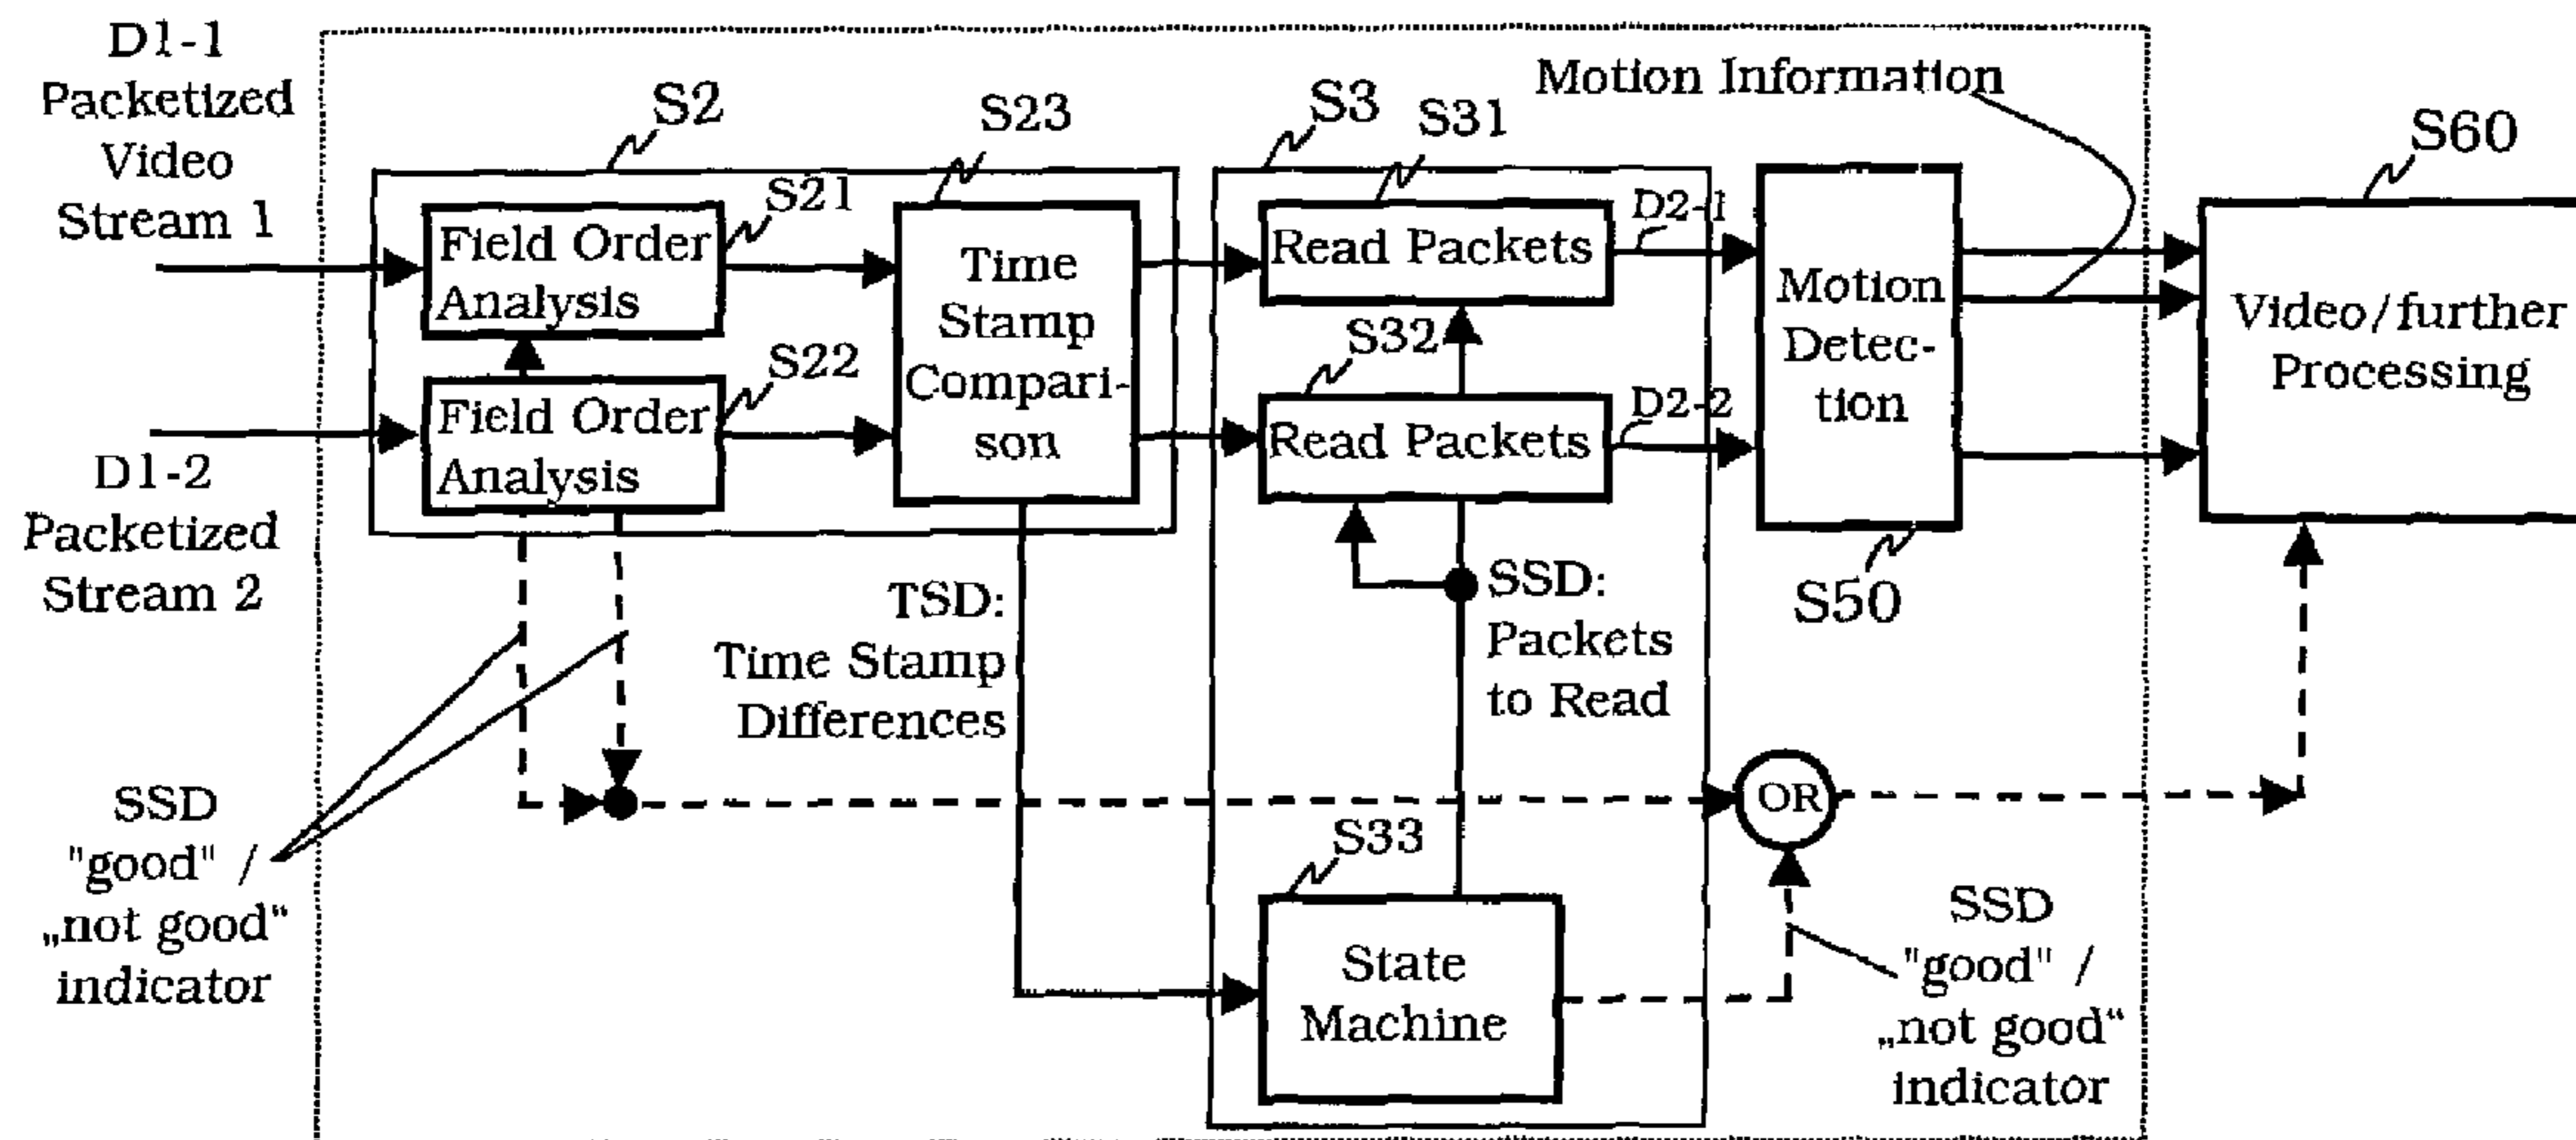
D1-1 Packetized Video Stream 1

S2

S23

S3 S31

Motion Information

S60

Field Order Analysis

S21

Time Stamp Comparison

Read Packets

D2-1

Motion Detection

Video/further Processing

S32

S22

Field Order Analysis

Read Packets

D2-2

D1-2 Packetized Stream 2

TSD: Time Stamp Differences

SSD: Packets to Read

S50

SSD "good" / „not good" indicator

OR

S33

State Machine

SSD "good" / „not good" indicator